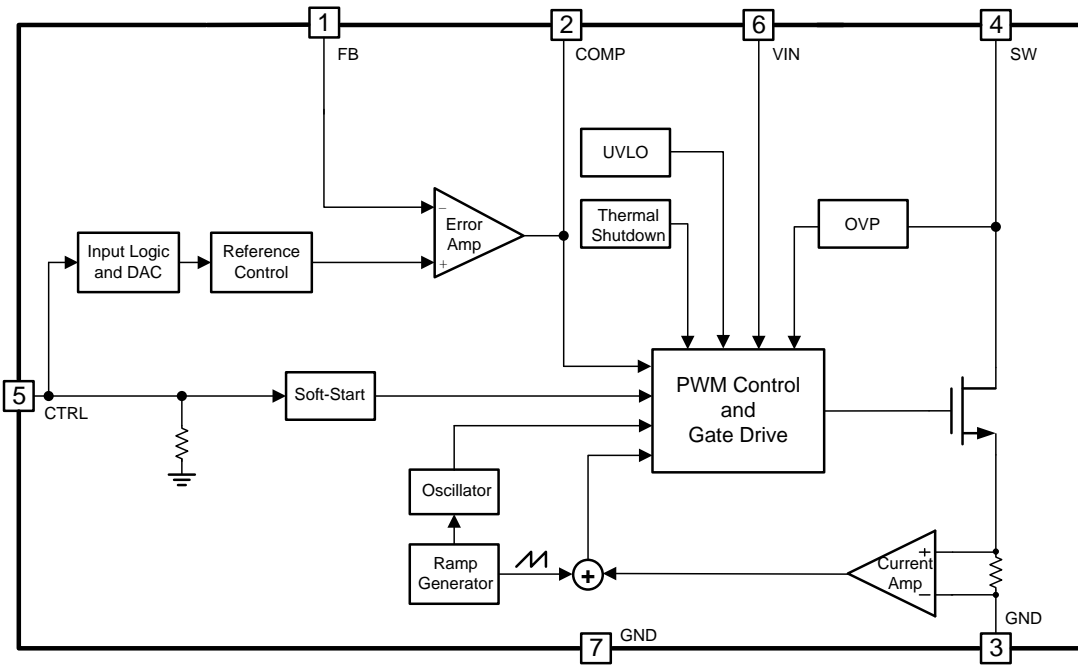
1
FB
2
COMP
6
VIN
4
SW
UVLO
Thermal Shutdown
OVP
Error Amp
–
+
Input Logic and DAC
Reference Control
5
CTRL
Soft-Start
PWM Control and Gate Drive
Oscillator
Ramp Generator
+
Current Amp
+
–
GND
7
GND
3